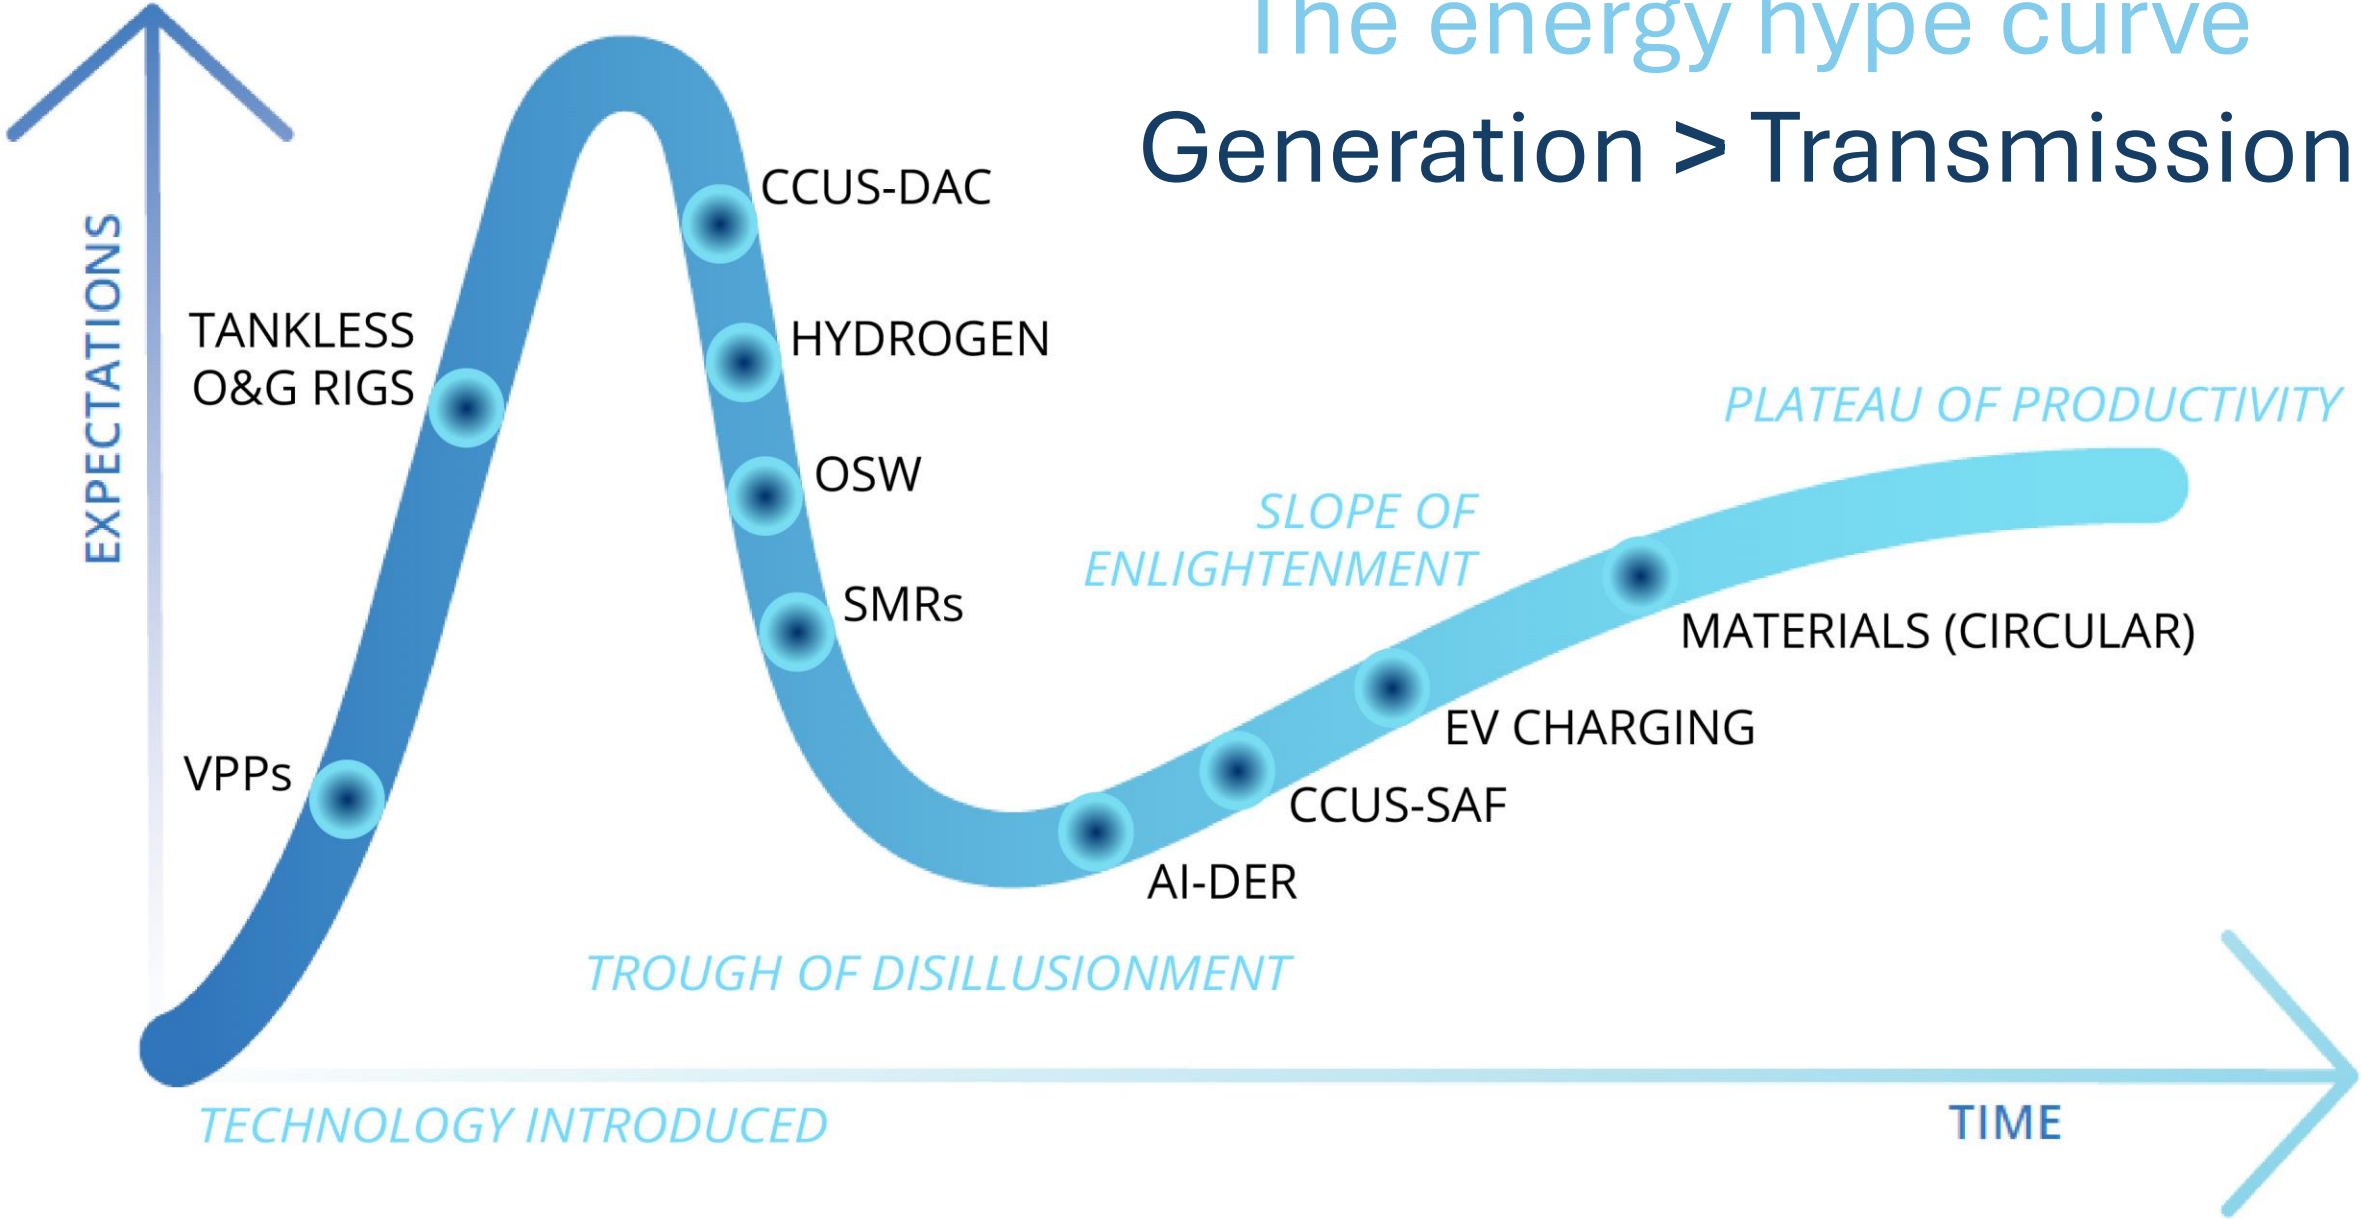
The energy hype curve
Generation > Transmission

EXPECTATIONS

CCUS-DAC

TANKLESS O&G RIGS

HYDROGEN

PLATEAU OF PRODUCTIVITY

OSW

SLOPE OF ENLIGHTENMENT

SMRs

MATERIALS (CIRCULAR)

EV CHARGING

VPPs

CCUS-SAF

AI-DER

TROUGH OF DISILLUSIONMENT

TECHNOLOGY INTRODUCED

TIME